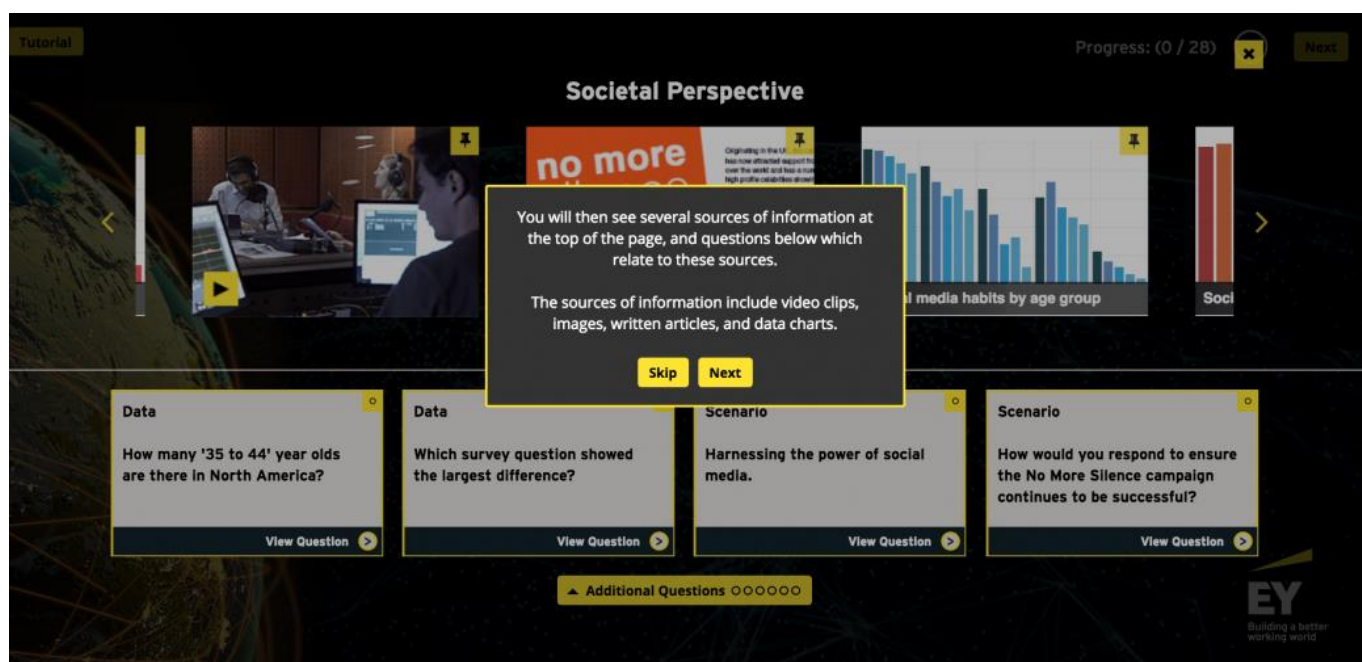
Tutorial

Progress: (0 / 28)

Next

Societal Perspective

no more

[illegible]

al media habits by age group

Soci

You will then see several sources of information at the top of the page, and questions below which relate to these sources.

The sources of information include video clips, images, written articles, and data charts.

Skip Next

Data

How many '35 to 44' year olds are there in North America?

View Question

Data

Which survey question showed the largest difference?

View Question

Scenario

Harnessing the power of social media.

View Question

Scenario

How would you respond to ensure the No More Silence campaign continues to be successful?

View Question

Additional Questions

EY
Building a better working world